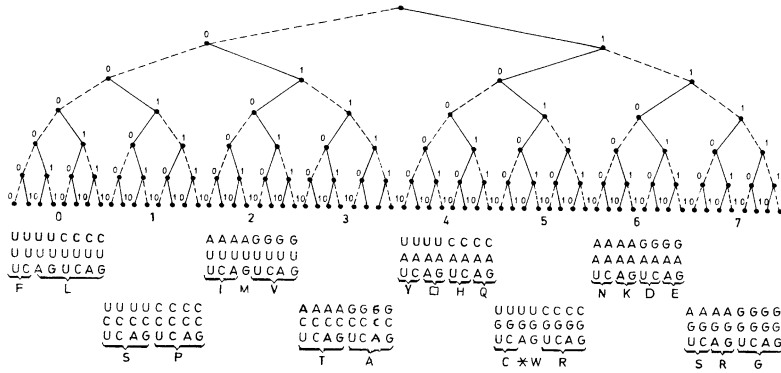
0
1
0
1
0
1
0 1 0 1 0 1 0 1
0 1 0 1 0 1 0 1 0 1 0 1 0 1 0 1
0 1 0 1 0 1 0 1 0 1 0 1 0 1 0 1 0 1 0 1 0 1 0 1 0 1 0 1 0 1 0 1

0 1 2 3 4 5 6 7

UUUUCCCC
UUUUUUUU
UCAGUCAG
F L

UUUUCCCC
CCCCCCCC
UCAGUCAG
S P

AAAAGGGG
UUUUUUUU
UCAGUCAG
I M V

AAAAGGGG
CCCCCCCC
UCAGUCAG
T A

UUUUCCCC
AAAAAAAA
UCAGUCAG
Y □ H Q

UUUUCCCC
GGGGGGGG
UCAGUCAG
C ∗ W R

AAAAGGGG
AAAAAAAA
UCAGUCAG
N K D E

AAAAGGGG
GGGGGGGG
UCAGUCAG
S R G